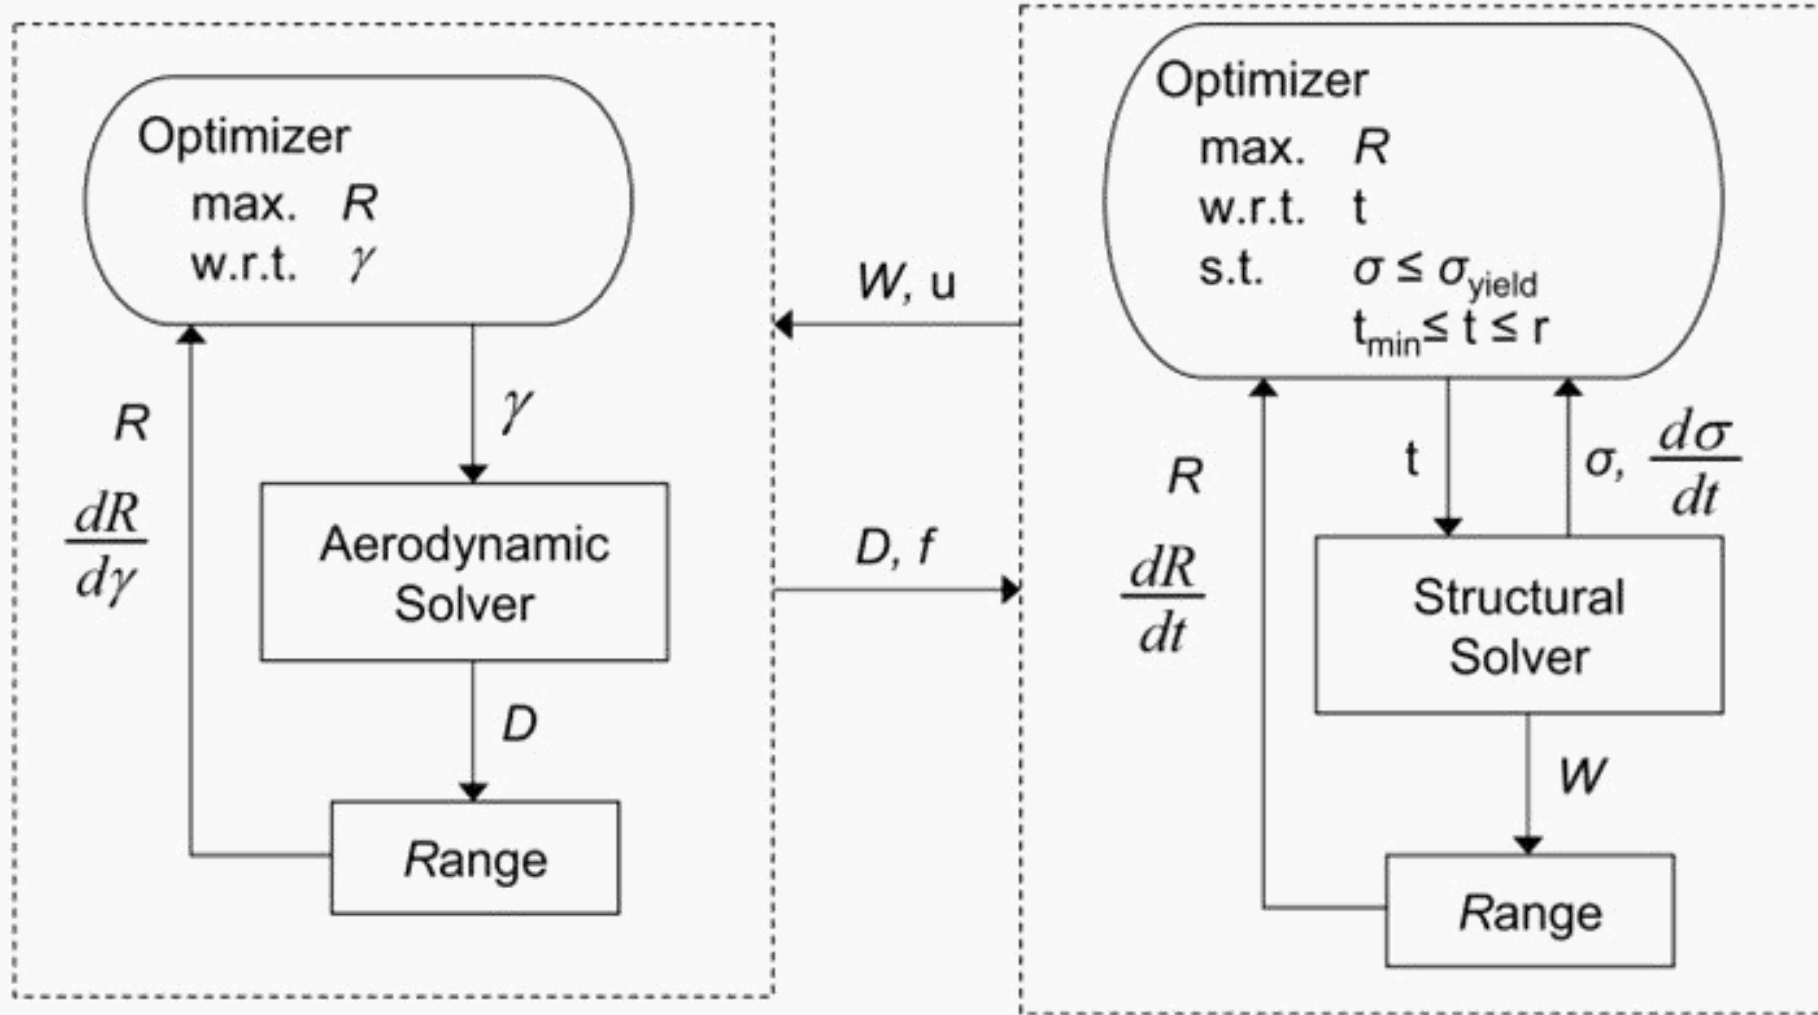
Optimizer
max. $R$
w.r.t. $\gamma$

$\gamma$

Aerodynamic Solver

$D$

Range

$R$

$\frac{dR}{d\gamma}$

$W$, u

$D$, $f$

Optimizer
max. $R$
w.r.t. t
s.t. $\sigma \leq \sigma_{yield}$
$t_{min} \leq t \leq r$

t

$\sigma$, $\frac{d\sigma}{dt}$

Structural Solver

$W$

Range

$R$

$\frac{dR}{dt}$